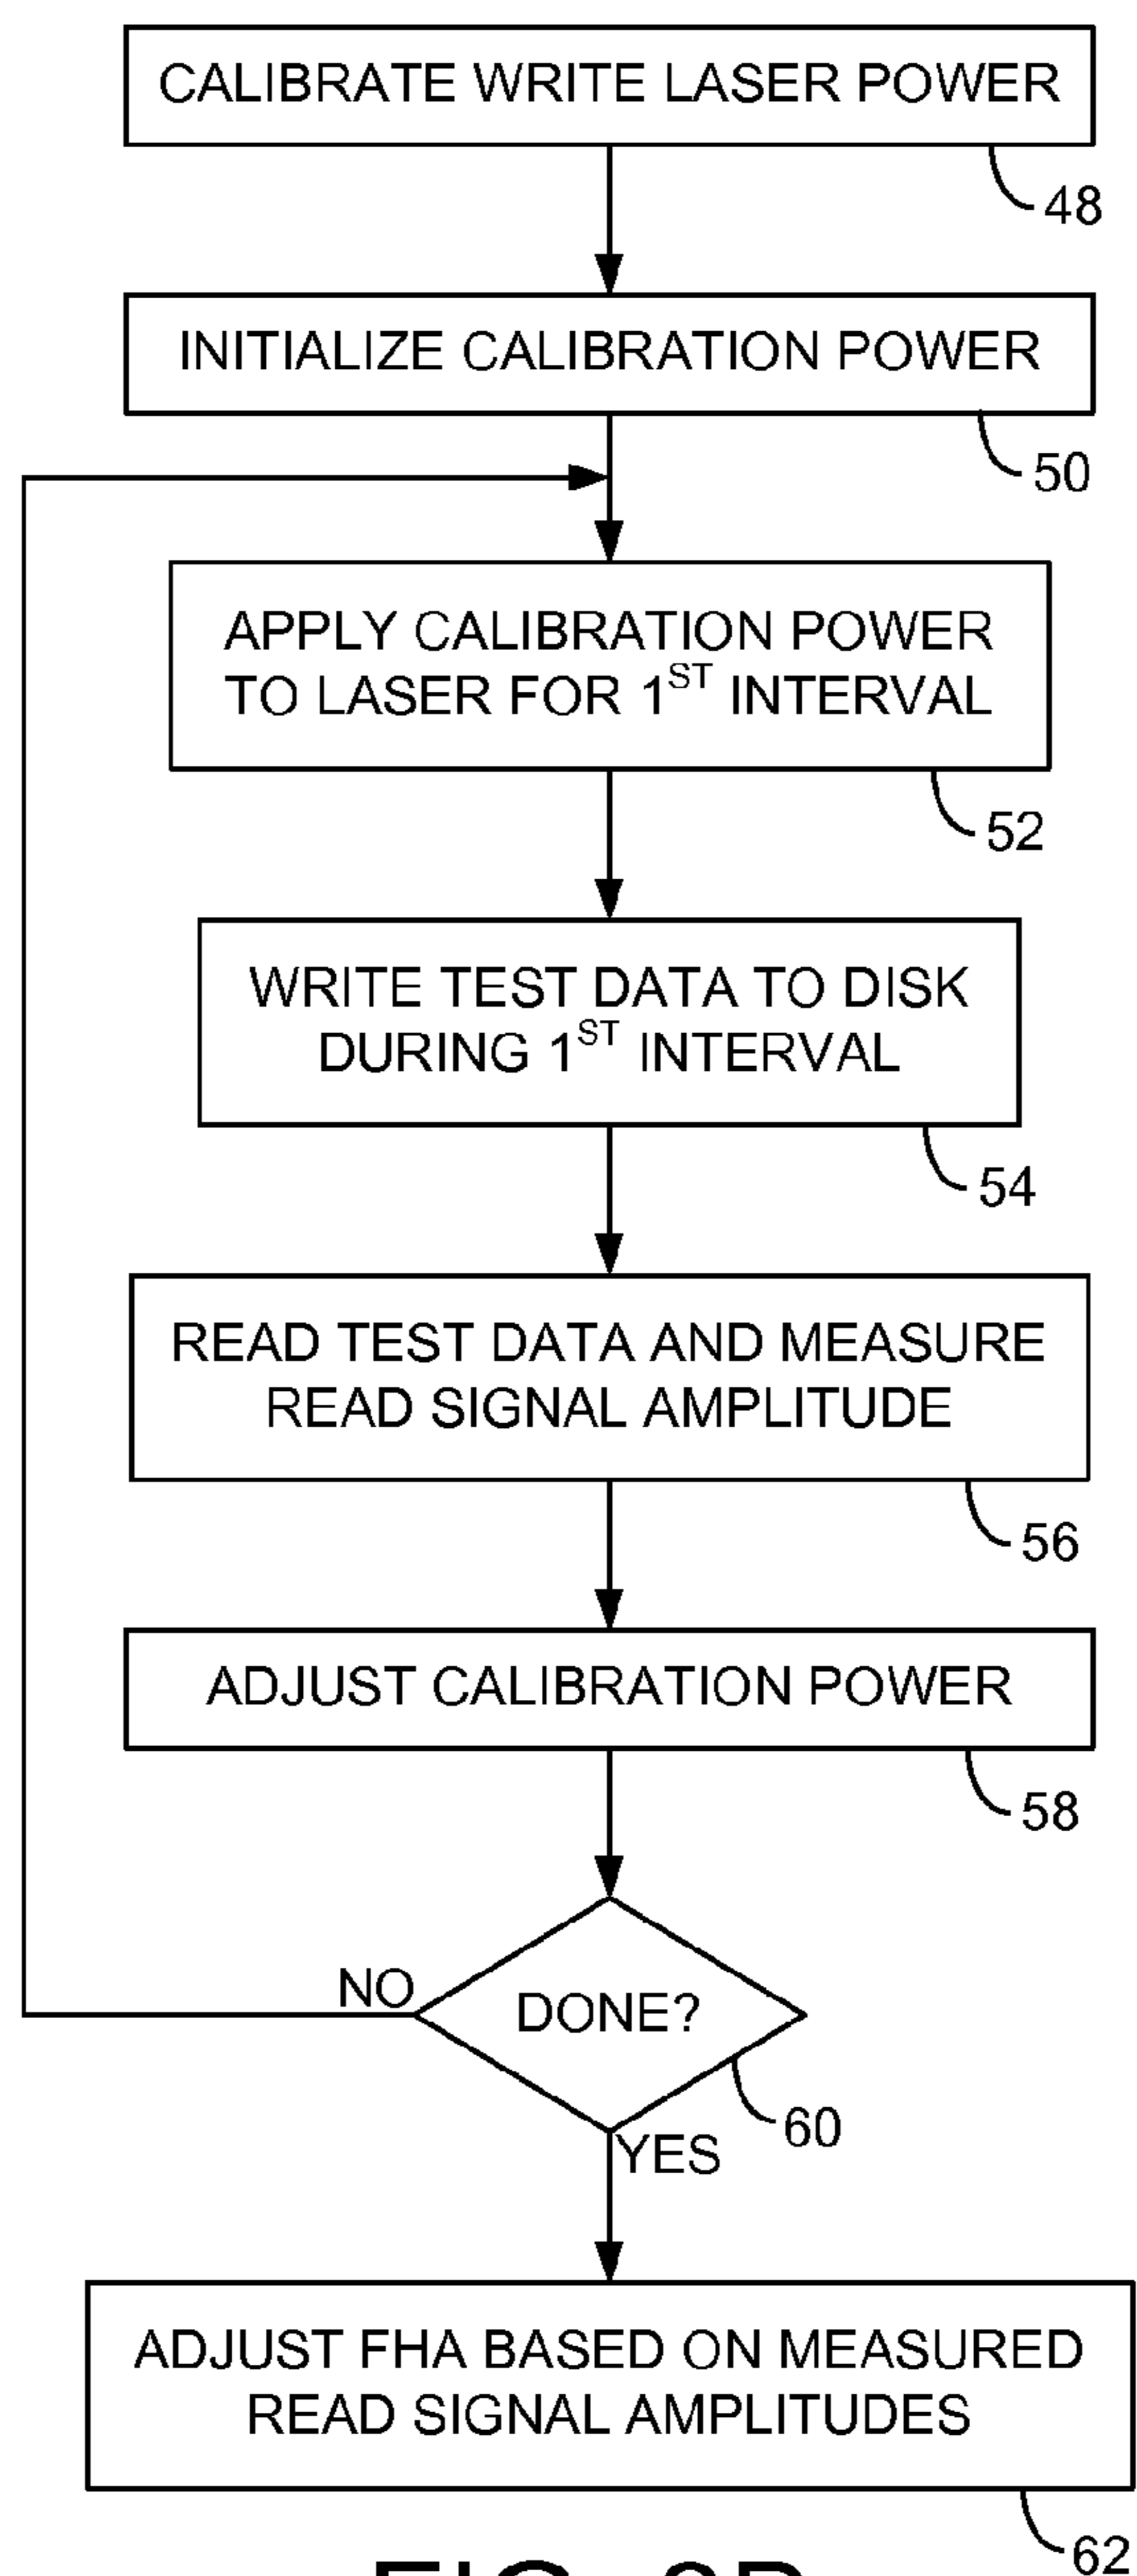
CALIBRATE WRITE LASER POWER

48

INITIALIZE CALIBRATION POWER

50

APPLY CALIBRATION POWER TO LASER FOR 1$^{ST}$ INTERVAL

52

WRITE TEST DATA TO DISK DURING 1$^{ST}$ INTERVAL

54

READ TEST DATA AND MEASURE READ SIGNAL AMPLITUDE

56

ADJUST CALIBRATION POWER

58

NO

DONE?

60

YES

ADJUST FHA BASED ON MEASURED READ SIGNAL AMPLITUDES

62

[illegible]